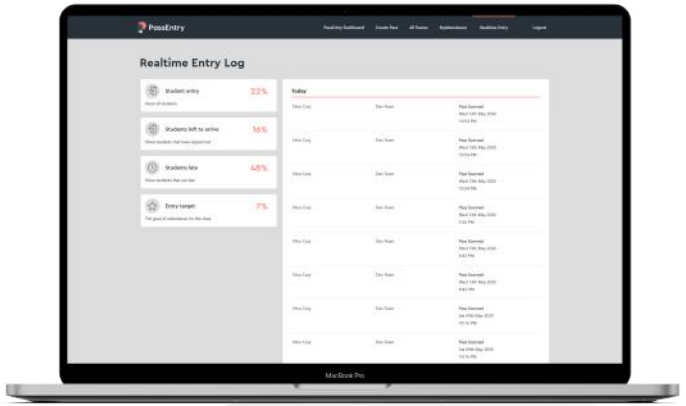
PassEntry

PassEntry Dashboard Create Pass All Passes Leaderboard Realtime Entry Logout

Realtime Entry Log

Student entry 22%
Show all students

Students left to arrive 16%
Show students that have signed out

Students late 48%
Show students that are late

Entry target 7%
The goal of attendance for the class

Today

| | | |
|---|---|---|
| Film Coy | Dim Team | Pass Scanned Wed 13th May 2020 12:04 PM |
| Film Coy | Dim Team | Pass Scanned Wed 13th May 2020 12:04 PM |
| Film Coy | Dim Team | Pass Scanned Wed 13th May 2020 12:04 PM |
| Film Coy | Dim Team | Pass Scanned Wed 13th May 2020 5:30 PM |
| Film Coy | Dim Team | Pass Scanned Wed 13th May 2020 5:42 PM |
| Film Coy | Dim Team | Pass Scanned Wed 13th May 2020 5:42 PM |
| Film Coy | Dim Team | Pass Scanned Sat 09th May 2020 12:14 PM |
| Film Coy | Dim Team | Pass Scanned Sat 09th May 2020 12:14 PM |

MacBook Pro